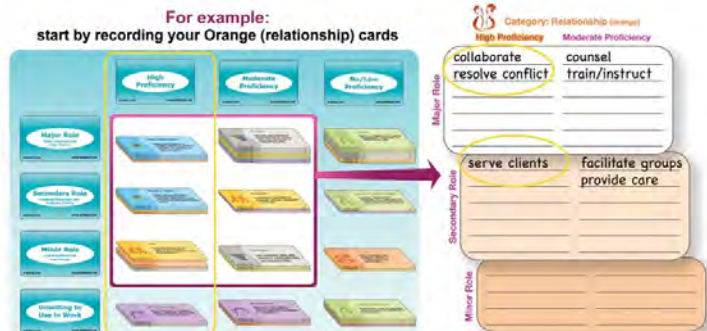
For example:
start by recording your Orange (relationship) cards

High Proficiency

Moderate Proficiency

No/Low Proficiency

Major Role

Secondary Role

Minor Role

Unwilling to Use in Work

Category: Relationship (orange)

High Proficiency

Moderate Proficiency

Major Role

collaborate

counsel

resolve conflict

train/instruct

Secondary Role

serve clients

facilitate groups

provide care

Minor Role